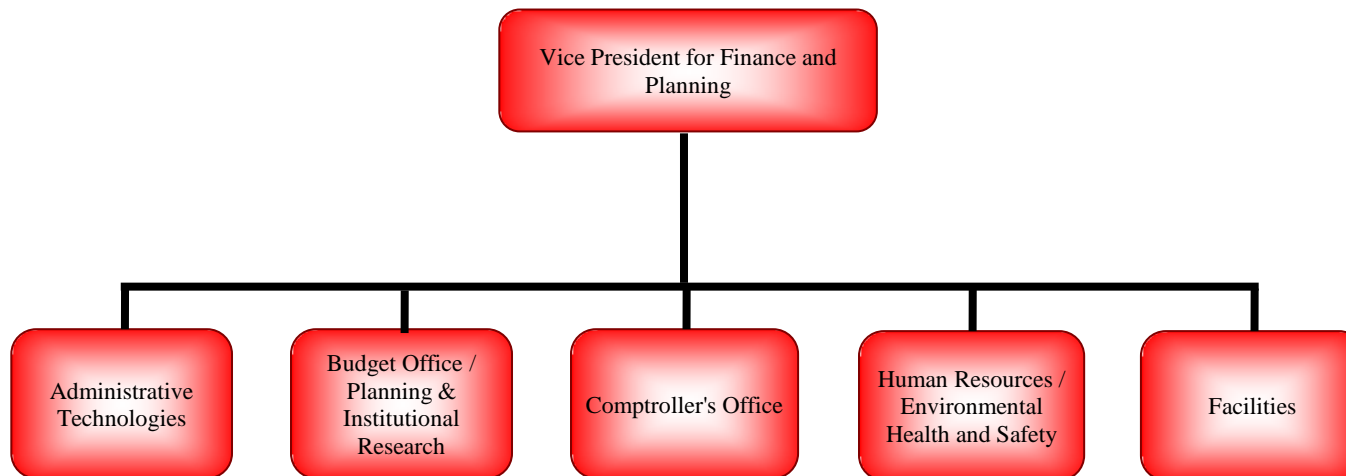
Vice President for Finance and Planning

Administrative Technologies

Budget Office / Planning & Institutional Research

Comptroller's Office

Human Resources / Environmental Health and Safety

Facilities